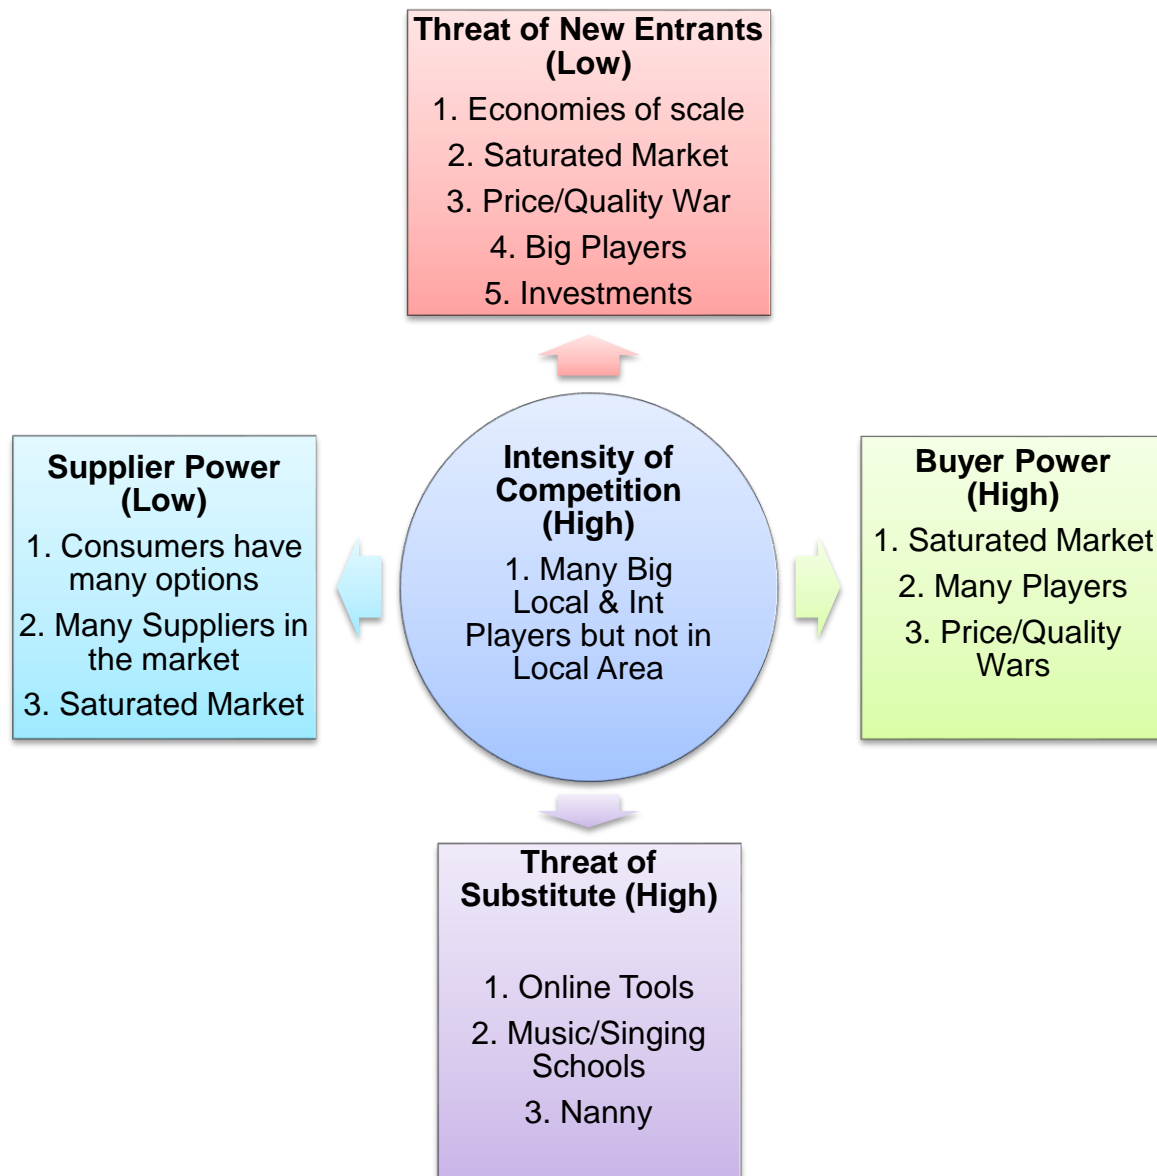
Threat of New Entrants (Low)

1. Economies of scale
2. Saturated Market
3. Price/Quality War
4. Big Players
5. Investments

Supplier Power (Low)

1. Consumers have many options
2. Many Suppliers in the market
3. Saturated Market

Intensity of Competition (High)

1. Many Big Local & Int Players but not in Local Area

Buyer Power (High)

1. Saturated Market
2. Many Players
3. Price/Quality Wars

Threat of Substitute (High)

1. Online Tools
2. Music/Singing Schools
3. Nanny